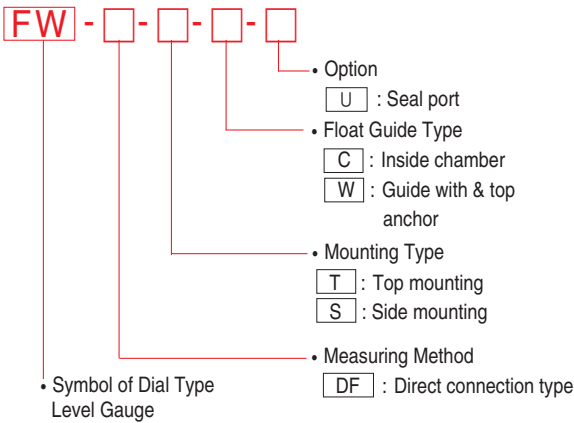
FW - - - -

• Option
U : Seal port

• Float Guide Type
C : Inside chamber
W : Guide with & top anchor

• Mounting Type
T : Top mounting
S : Side mounting

• Measuring Method
DF : Direct connection type

• Symbol of Dial Type Level Gauge